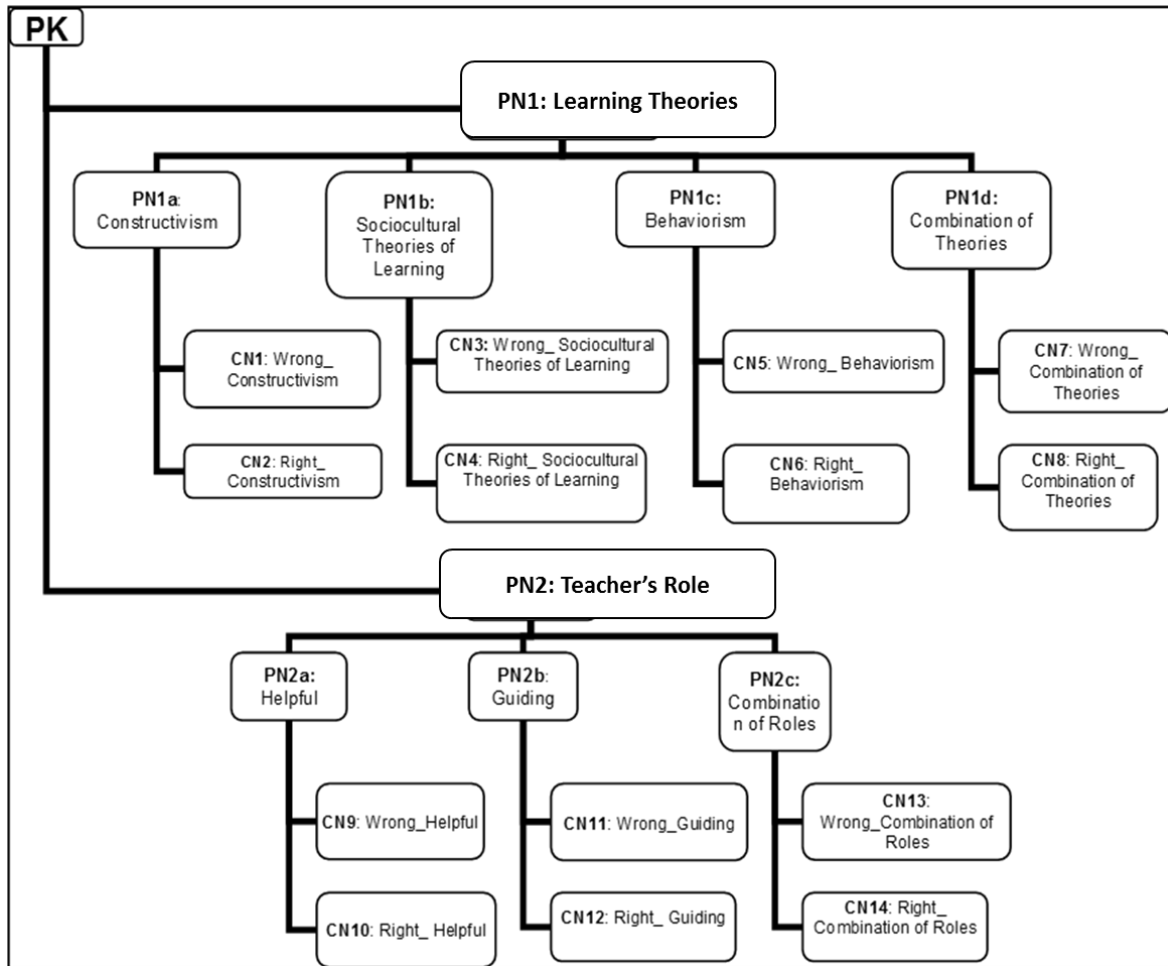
PK

PN1: Learning Theories

PN1a: Constructivism

PN1b: Sociocultural Theories of Learning

PN1c: Behaviorism

PN1d: Combination of Theories

CN1: Wrong_ Constructivism

CN2: Right_ Constructivism

CN3: Wrong_ Sociocultural Theories of Learning

CN4: Right_ Sociocultural Theories of Learning

CN5: Wrong_ Behaviorism

CN6: Right_ Behaviorism

CN7: Wrong_ Combination of Theories

CN8: Right_ Combination of Theories

PN2: Teacher's Role

PN2a: Helpful

PN2b: Guiding

PN2c: Combinatio n of Roles

CN9: Wrong_Helpful

CN10: Right_ Helpful

CN11: Wrong_Guiding

CN12: Right_ Guiding

CN13: Wrong_Combination of Roles

CN14: Right_ Combination of Roles